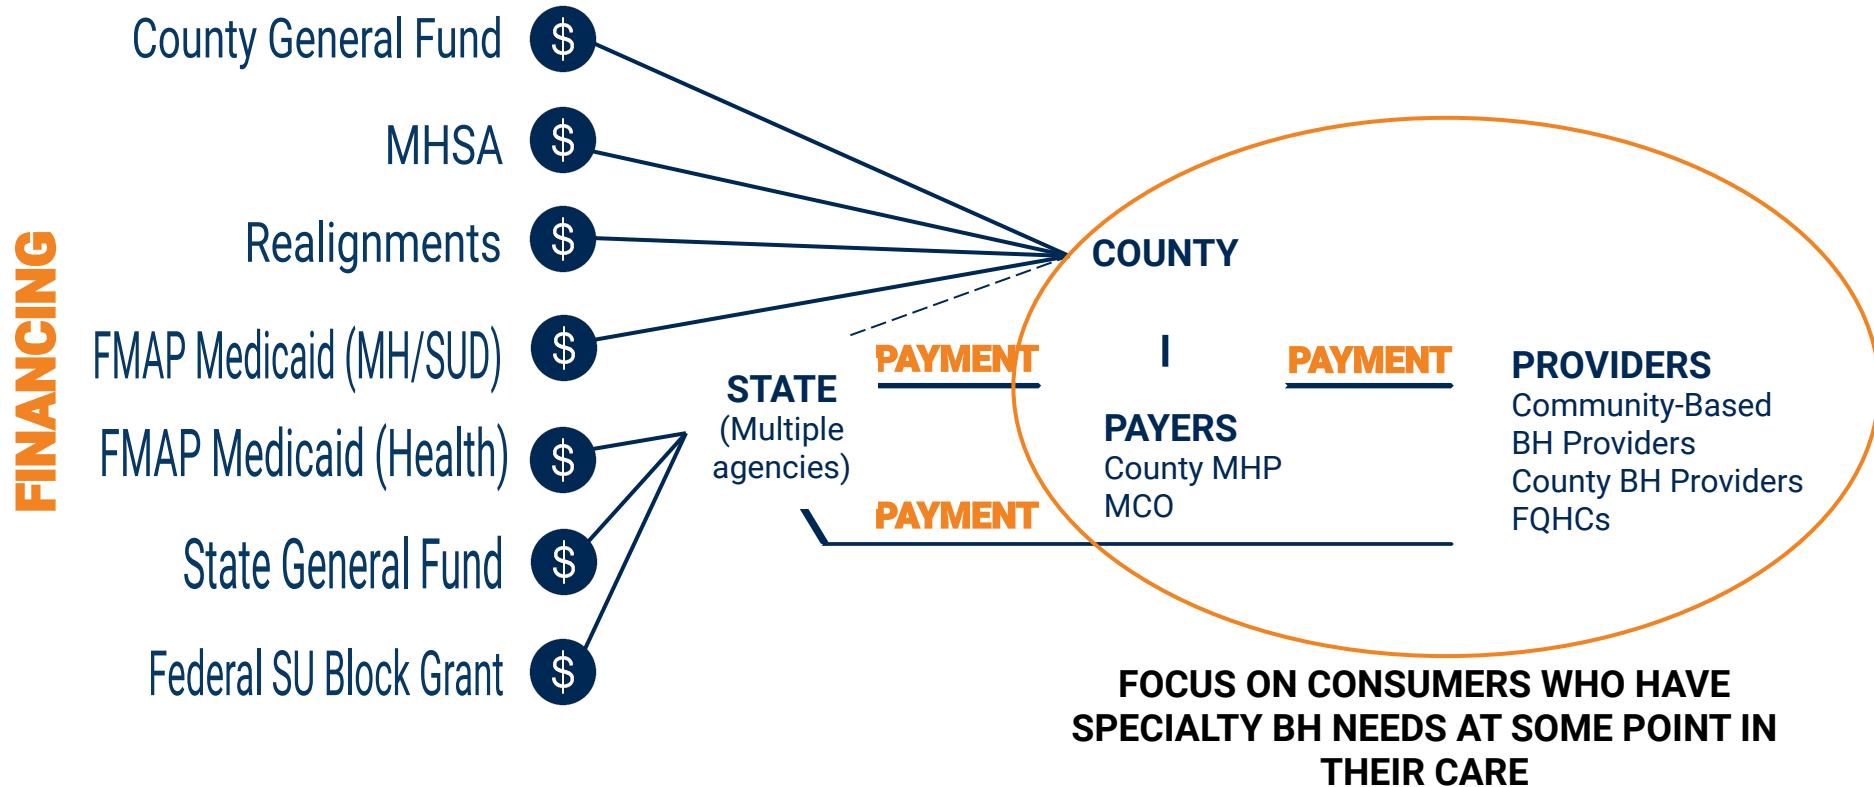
FINANCING

County General Fund $

MHSA $

Realignments $

FMAP Medicaid (MH/SUD) $

FMAP Medicaid (Health) $

State General Fund $

Federal SU Block Grant $

STATE
(Multiple agencies)

PAYMENT

PAYMENT

COUNTY

I

PAYERS
County MHP
MCO

PAYMENT

PROVIDERS
Community-Based BH Providers
County BH Providers
FQHCs

FOCUS ON CONSUMERS WHO HAVE SPECIALTY BH NEEDS AT SOME POINT IN THEIR CARE